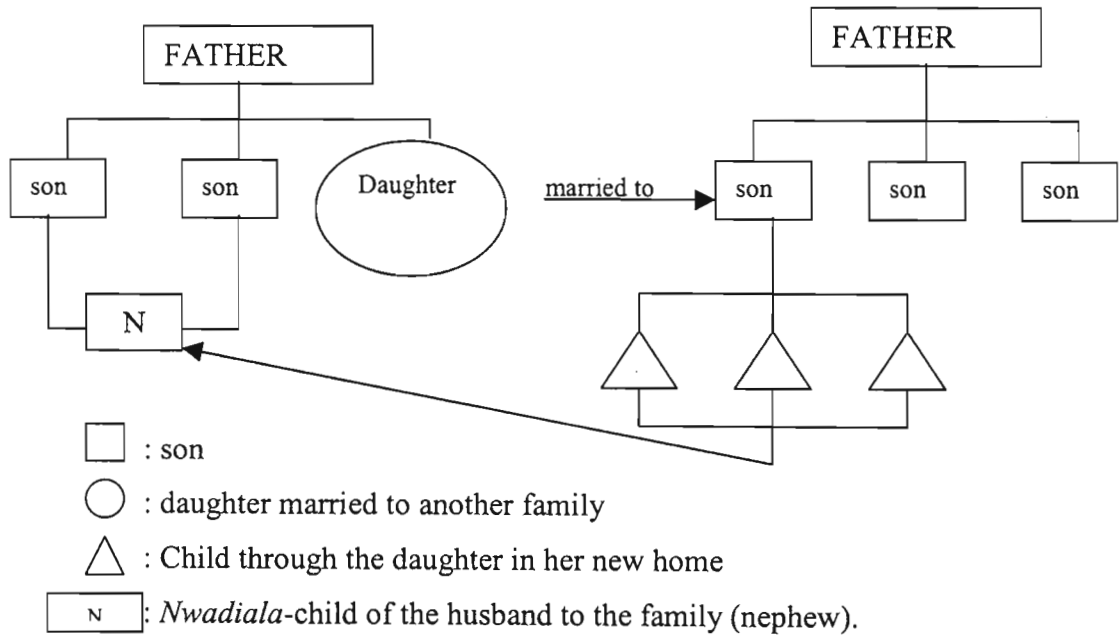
FATHER

son

son

Daughter

married to

FATHER

son

son

son

N

: son

: daughter married to another family

: Child through the daughter in her new home

N : *Nwadiala*-child of the husband to the family (nephew).